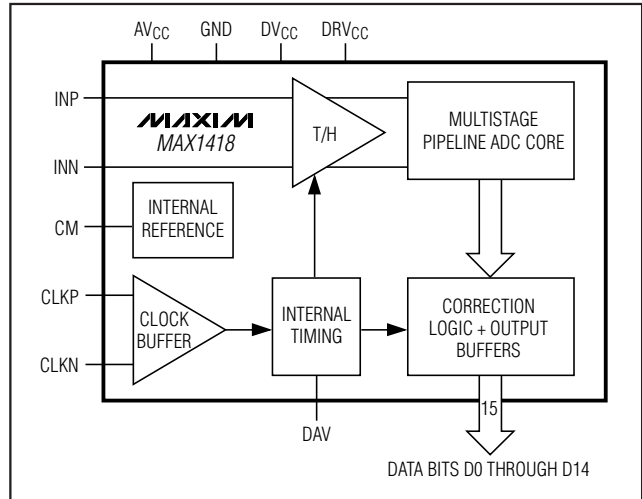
$AV_{CC}$ GND $DV_{CC}$ $DRV_{CC}$

INP

MAXIM
MAX1418

T/H

MULTISTAGE PIPELINE ADC CORE

INN

CM

INTERNAL REFERENCE

CLKP

CLOCK BUFFER

INTERNAL TIMING

CORRECTION LOGIC + OUTPUT BUFFERS

CLKN

15

DAV

DATA BITS D0 THROUGH D14